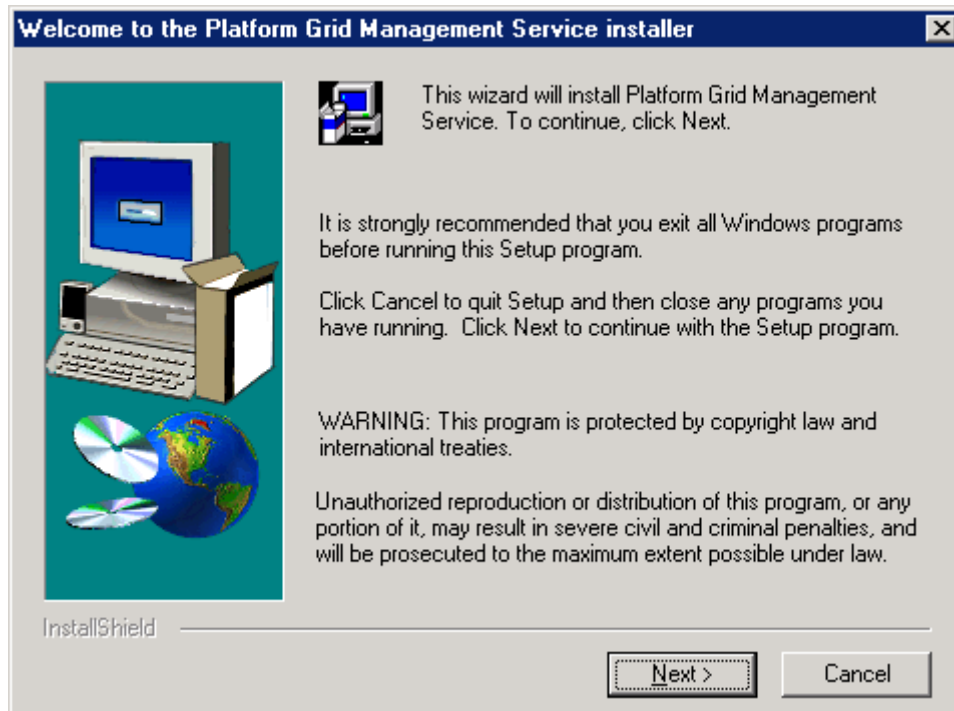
Welcome to the Platform Grid Management Service installer

×

This wizard will install Platform Grid Management Service. To continue, click Next.

It is strongly recommended that you exit all Windows programs before running this Setup program.

Click Cancel to quit Setup and then close any programs you have running. Click Next to continue with the Setup program.

WARNING: This program is protected by copyright law and international treaties.

Unauthorized reproduction or distribution of this program, or any portion of it, may result in severe civil and criminal penalties, and will be prosecuted to the maximum extent possible under law.

InstallShield

Next >

Cancel